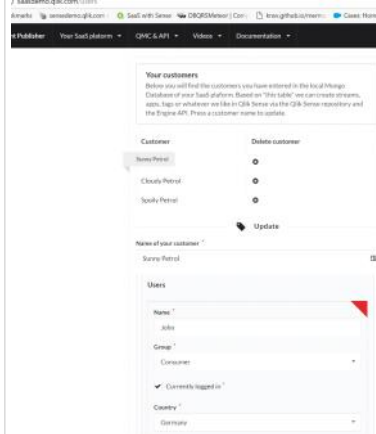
/ saasdemo.qlik.com/users

okmarks saasdemo.qlik.com SaaS with Sense DBQRSMeteor | Con knxn.github.io/meen Cases Hom

nt Publisher Your SaaS platform ▾ QMC & API ▾ Videos ▾ Documentation ▾

Your customers

Below you will find the customers you have entered in the local Mongo Database of your SaaS platform. Based on "this table" we can create streams, apps, tags or whatever we like in Qlik Sense via the Qlik Sense repository and the Engine API. Press a customer name to update.

| Customer | Delete customer |
|---|---|
| Sunny Petrol | ⊗ |
| Cloudy Petrol | ⊗ |
| Spotty Petrol | ⊗ |

Update

Name of your customer *

Sunny Petrol

Users

Name *

John

Group *

Consumer

✔ Currently logged in *

Country *

Germany